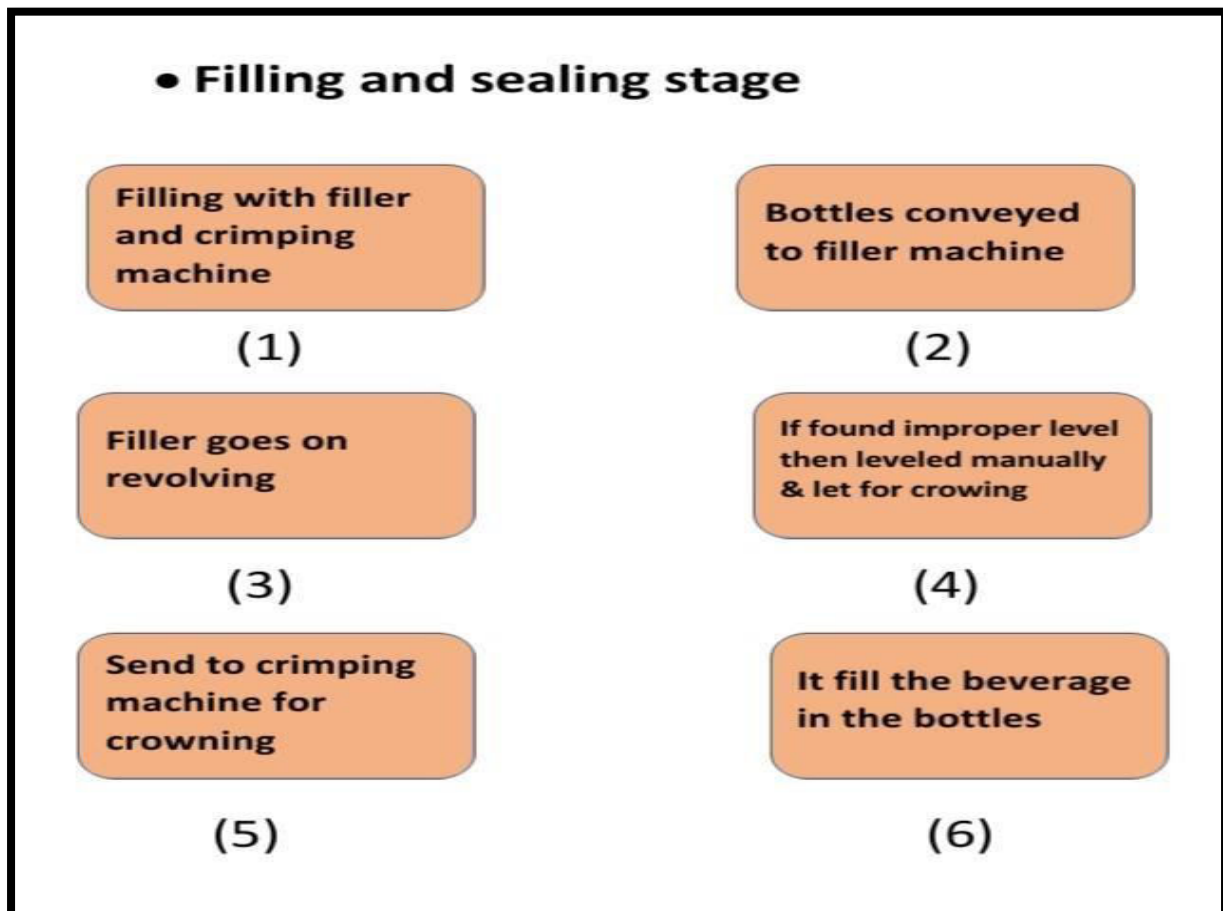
• Filling and sealing stage

Filling with filler and crimping machine

(1)

Bottles conveyed to filler machine

(2)

Filler goes on revolving

(3)

If found improper level then leveled manually & let for crowing

(4)

Send to crimping machine for crowning

(5)

It fill the beverage in the bottles

(6)